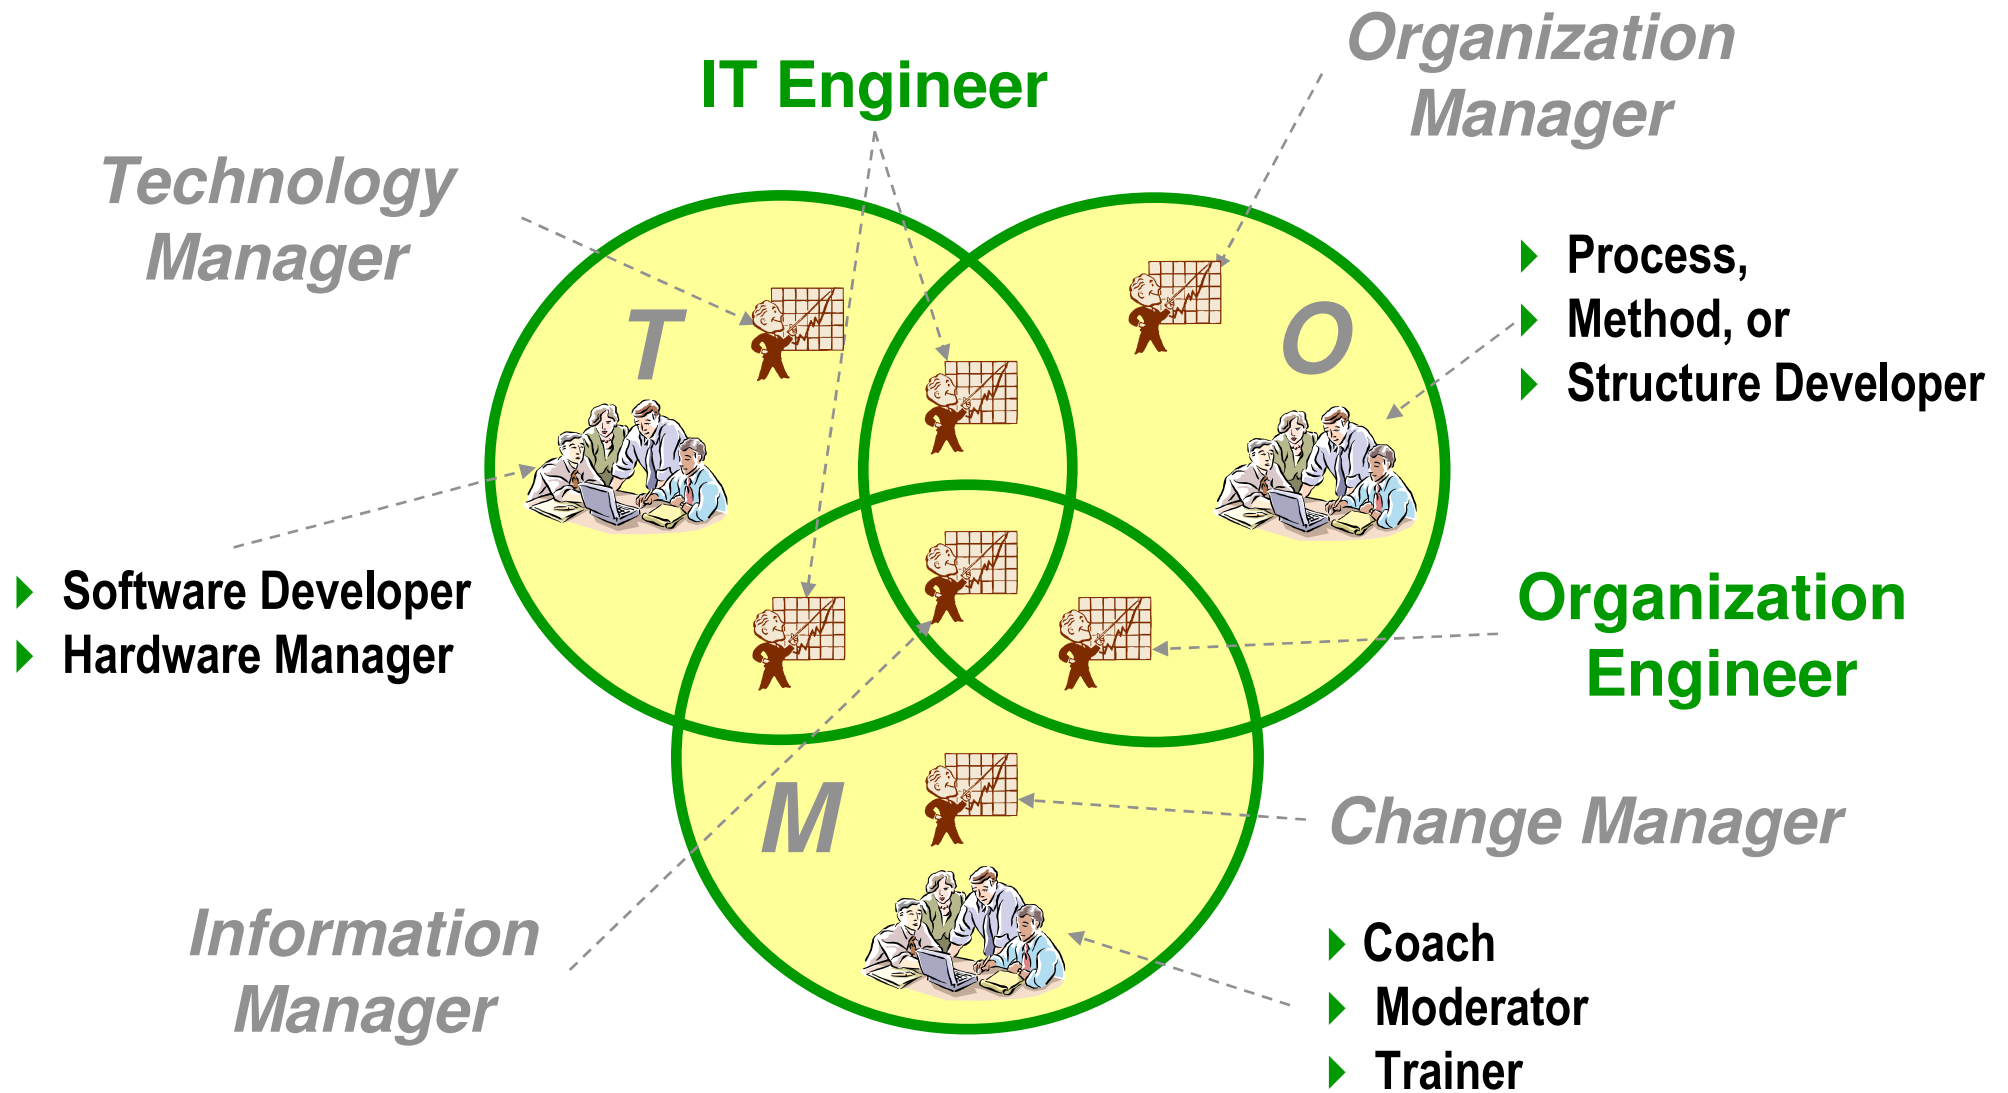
IT Engineer

Organization Manager

Technology Manager

Process,
Method, or
Structure Developer

T

O

Software Developer
Hardware Manager

Organization Engineer

M

Change Manager

Information Manager

Coach
Moderator
Trainer